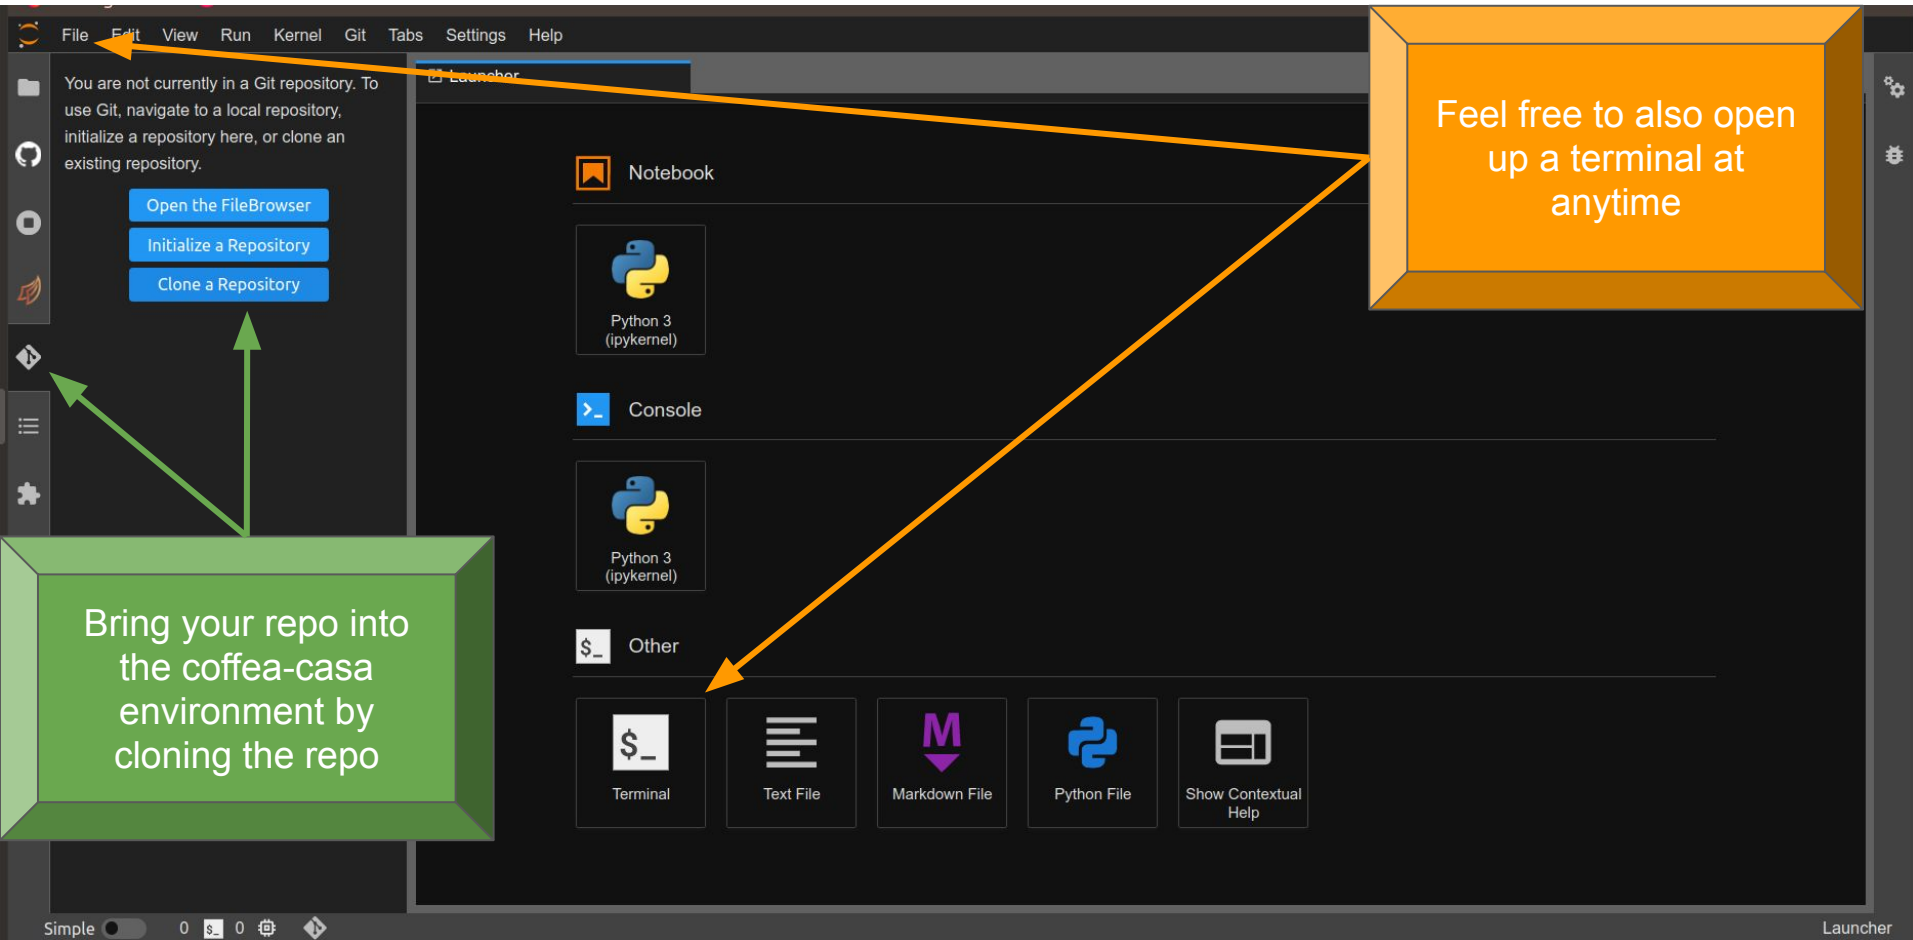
File Edit View Run Kernel Git Tabs Settings Help

You are not currently in a Git repository. To use Git, navigate to a local repository, initialize a repository here, or clone an existing repository.

Open the FileBrowser

Initialize a Repository

Clone a Repository

Launcher

Notebook

Python 3 (ipykernel)

Console

Python 3 (ipykernel)

Other

Terminal

Text File

Markdown File

Python File

Show Contextual Help

Feel free to also open up a terminal at anytime

Bring your repo into the coffea-casa environment by cloning the repo

Simple 0 0

Launcher